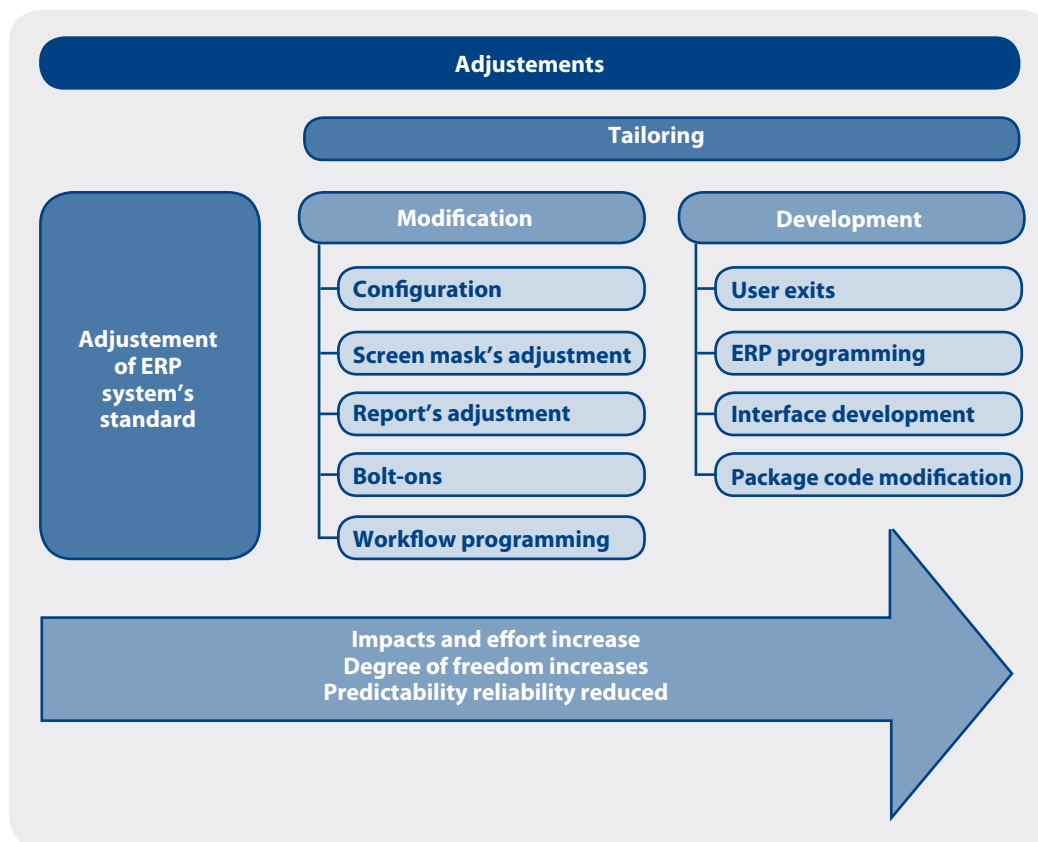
Adjustements

Tailoring

Adjustement of ERP system's standard

Modification

Configuration

Screen mask's adjustment

Report's adjustment

Bolt-ons

Workflow programming

Development

User exits

ERP programming

Interface development

Package code modification

Impacts and effort increase
Degree of freedom increases
Predictability reliability reduced